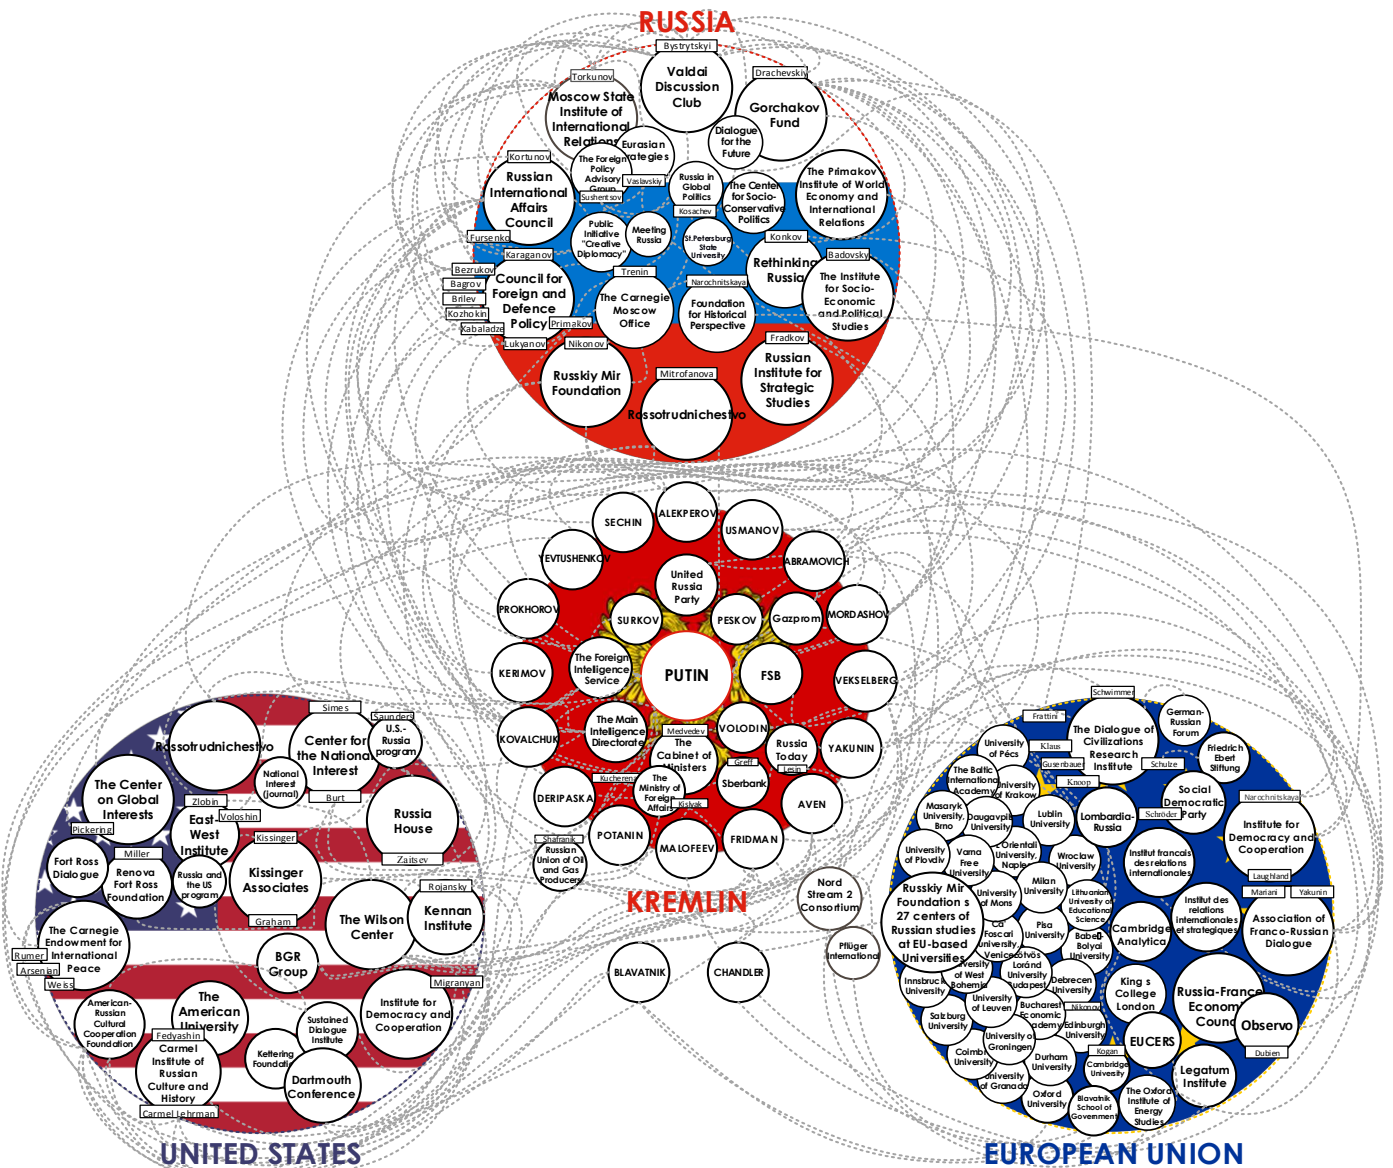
RUSSIA

Bystrytskyi
Valdai Discussion Club
Torkunov
Moscow State Institute of International Relations
Drachevskiy
Gorchakov Fund
Dialogue for the Future
Eurasian Strategies
The Foreign Policy Advisory Group
Vaslavskiy
Sushentsov
Kortunov
Russian International Affairs Council
Russia in Global Politics
The Center for Socio-Conservative Politics
The Primakov Institute of World Economy and International Relations
Kosachev
Public Initiative "Creative Diplomacy"
Meeting Russia
St.Petersburg State University
Fursenko
Konkov
Rethinking Russia
Karaganov
Badovsky
Bezrukov
Bagrov
Brilev
Kozhokin
Kabaladze
Council for Foreign and Defence Policy
Trenin
The Carnegie Moscow Office
Narochnitskaya
Foundation for Historical Perspective
The Institute for Socio-Economic and Political Studies
Primakov
Lukyanov
Nikonov
Fradkov
Russkiy Mir Foundation
Mitrofanova
Russian Institute for Strategic Studies
Rossotrudnichestvo

SECHIN
ALEKPEROV
USMANOV
YEVTUSHENKOV
United Russia Party
ABRAMOVICH
PROKHOROV
SURKOV
PESKOV
Gazprom
MORDASHOV
KERIMOV
The Foreign Intelligence Service
PUTIN
FSB
VEKSELBERG
KOVALCHUK
The Main Intelligence Directorate
Medvedev
The Cabinet of Ministers
VOLODIN
Russia Today
YAKUNIN
Greff
Lesin
Sberbank
DERIPASKA
Kucherena
The Ministry of Foreign Affairs
Kislyak
AVEN
POTANIN
MALOFEEV
FRIDMAN
Shafranik
Russian Union of Oil and Gas Producers
Nord Stream 2 Consortium
KREMLIN
Pflüger International
BLAVATNIK
CHANDLER

Simes
Saunders
Rossotrudnichestvo
Center for the National Interest
U.S.-Russia program
National Interest (journal)
Burt
The Center on Global Interests
Zlobin
Voloshin
Russia House
Pickering
East West Institute
Kissinger
Miller
Fort Ross Dialogue
Renova Fort Ross Foundation
Russia and the US program
Kissinger Associates
Zaitsev
Graham
Rojansky
Kennan Institute
The Wilson Center
The Carnegie Endowment for International Peace
Rumer
Arsenian
Weiss
BGR Group
Migranyan
American-Russian Cultural Cooperation Foundation
The American University
Fedyashin
Carmel Institute of Russian Culture and History
Carmel Lehrman
Sustained Dialogue Institute
Institute for Democracy and Cooperation
Kettering Foundation
Dartmouth Conference
UNITED STATES

Schwimmer
Frattini
The Dialogue of Civilizations Research Institute
German-Russian Forum
Klaus
University of Pécs
Gusenbauer
Schulze
Friedrich Ebert Stiftung
The Baltic International Academy
University of Krakow
Knoop
Social Democratic Party
Narochnitskaya
Masaryk University, Brno
Daugavpils University
Lublin University
Lombardia-Russia
Schröder
Institute for Democracy and Cooperation
University of Plovdiv
Orientali University, Naples
Wroclaw University
Institut francais des relations internationales
Varna Free University
Milan University
Lithuanian University of Educational Science
Laughland
Mariani
Yakunin
Russkiy Mir Foundation s 27 centers of Russian studies at EU-based Universities
University of Mons
Institut des relations internationales et strategiques
Ca' Foscari University, Venice
Pisa University
Cambridge Analytica
Babeș-Bolyai University
Association of Franco-Russian Dialogue
University of West Bohemia
Loránd Eötvös University, Budapest
Debrecen University
Innsbruck University
King s College London
University of Leuven
Bucharest Economic Academy
Nikonov
Russia-France Economic Council
Salzburg University
Edinburgh University
Observo
University of Groningen
Kogan
EUCERS
Dubien
Coimbra University
Durham University
Cambridge University
Legatum Institute
University of Granada
Oxford University
Blavatnik School of Government
The Oxford Institute of Energy Studies
EUROPEAN UNION